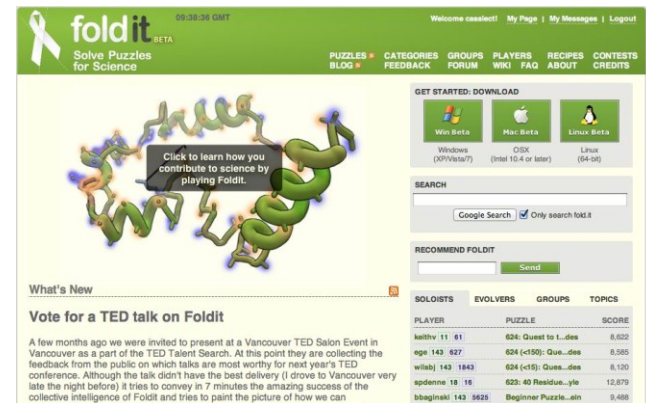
foldit BETA
09:38:36 GMT
Solve Puzzles for Science

Welcome caselect! | My Page | My Messages | Logout

PUZZLES CATEGORIES GROUPS PLAYERS RECIPES CONTESTS
BLOG FEEDBACK FORUM WIKI FAQ ABOUT CREDITS

Click to learn how you contribute to science by playing Foldit.

GET STARTED: DOWNLOAD
Win Beta
Windows (XP/Vista/7)
Mac Beta
OSX (Intel 10.4 or later)
Linux Beta
Linux (64-bit)

SEARCH
Google Search
Only search fold.it

RECOMMEND FOLDIT
Send

What's New

Vote for a TED talk on Foldit

A few months ago we were invited to present at a Vancouver TED Salon Event in Vancouver as a part of the TED Talent Search. At this point they are collecting the feedback from the public on which talks are most worthy for next year's TED conference. Although the talk didn't have the best delivery (I drove to Vancouver very late the night before) it tries to convey in 7 minutes the amazing success of the collective intelligence of Foldit and tries to paint the picture of how we can

SOLOISTS EVOLVERS GROUPS TOPICS

| PLAYER | PUZZLE | SCORE |
|---|---|---|
| keithv 11 61 | 624: Quest to t...des | 8,622 |
| ege 143 627 | 624 (<150): Que...des | 8,585 |
| wiisbj 143 1843 | 624 (<15): Ques...des | 8,120 |
| spdenne 18 16 | 623: 40 Residue...yle | 12,879 |
| bbaginski 143 5625 | Beginner Puzzle...ein | 9,488 |